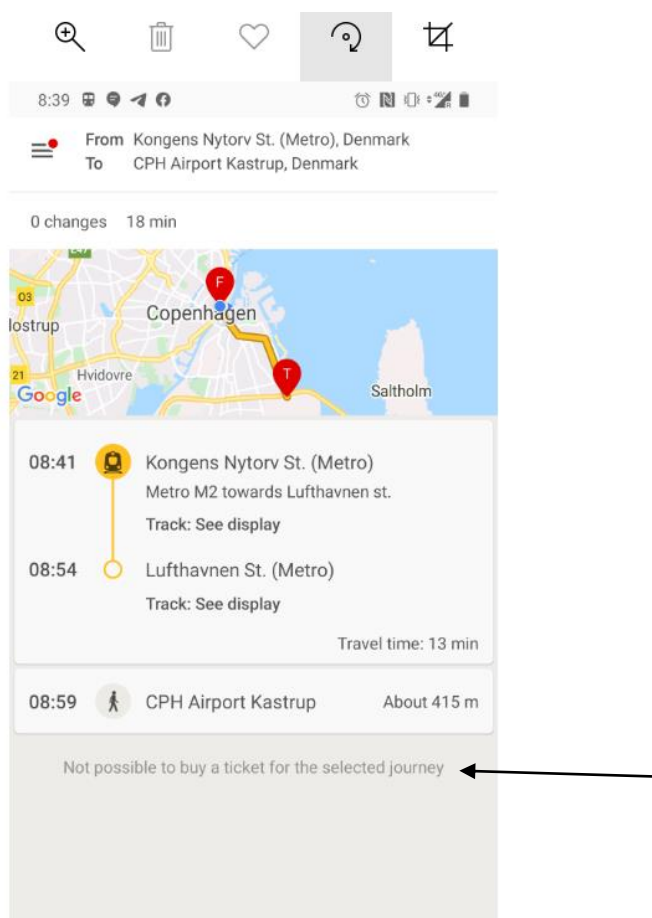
8:39

From Kongens Nytorv St. (Metro), Denmark
To CPH Airport Kastrup, Denmark

0 changes 18 min

03
lostrup
Copenhagen
21 Hvidovre
Google
Saltholm
F
T

08:41 Kongens Nytorv St. (Metro)
Metro M2 towards Lufthavnen st.
Track: See display

08:54 Lufthavnen St. (Metro)
Track: See display

Travel time: 13 min

08:59 CPH Airport Kastrup About 415 m

Not possible to buy a ticket for the selected journey